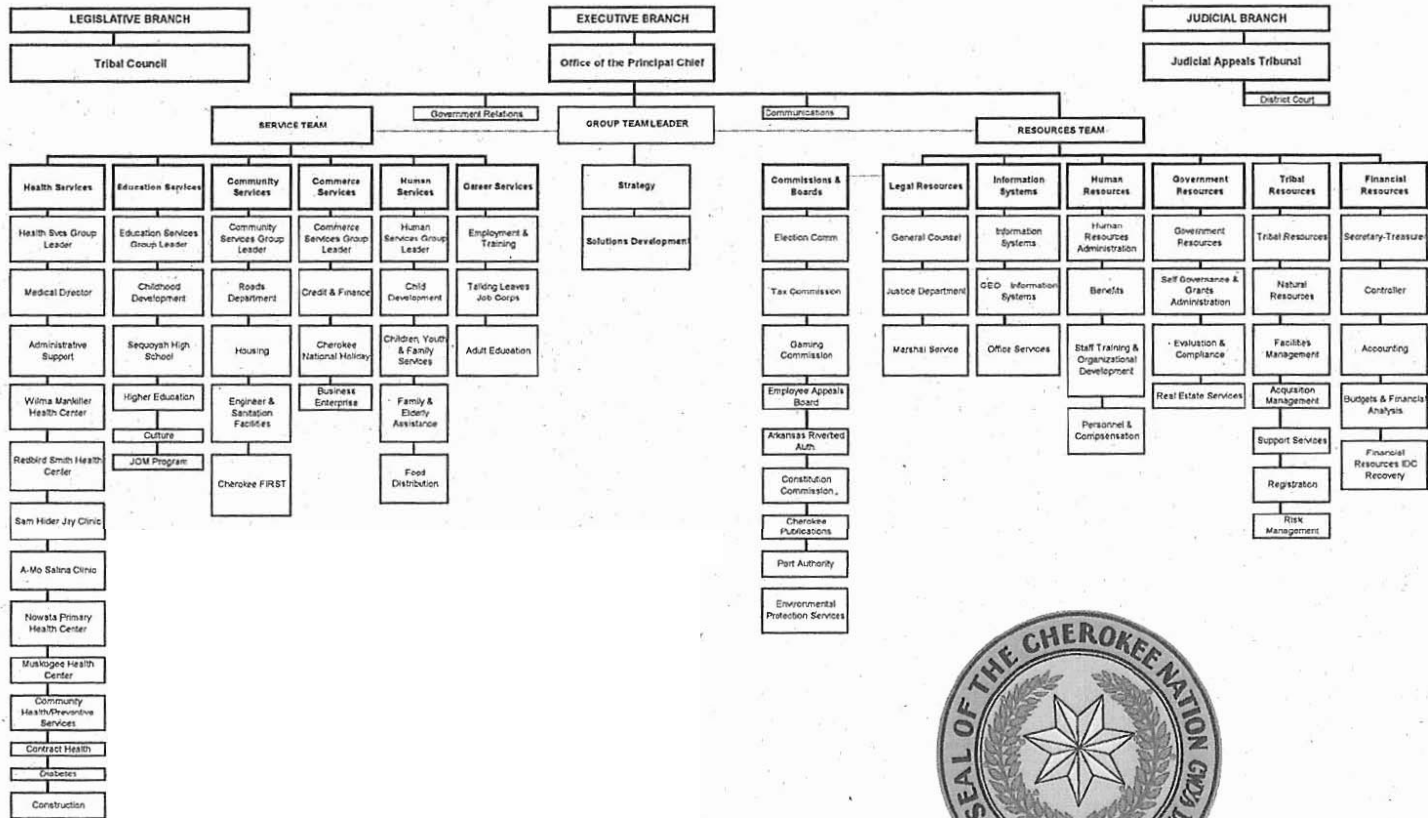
LEGISLATIVE BRANCH

Tribal Council

EXECUTIVE BRANCH

Office of the Principal Chief

JUDICIAL BRANCH

Judicial Appeals Tribunal

District Court

Government Relations

Communications

SERVICE TEAM

GROUP TEAM LEADER

RESOURCES TEAM

Health Services

Health Svcs Group Leader

Medical Director

Administrative Support

Wilma Mankiller Health Center

Redbird Smith Health Center

Sam Hider Jay Clinic

A-Mo Salina Clinic

Nowata Primary Health Center

Muskogee Health Center

Community Health/Preventive Services

Contract Health

Diabetes

Construction

Education Services

Education Services Group Leader

Childhood Development

Sequoyah High School

Higher Education

Culture

JOM Program

Community Services

Community Services Group Leader

Roads Department

Housing

Engineer & Sanitation Facilities

Cherokee FIRST

Commerce Services

Commerce Services Group Leader

Credit & Finance

Cherokee National Holiday

Business Enterprise

Human Services

Human Services Group Leader

Child Development

Children, Youth & Family Services

Family & Elderly Assistance

Food Distribution

Career Services

Employment & Training

Talking Leaves Job Corps

Adult Education

Strategy

Solutions Development

Commissions & Boards

Election Comm

Tax Commission

Gaming Commission

Employee Appeals Board

Arkansas Riverbed Auth.

Constitution Commission

Cherokee Publications

Port Authority

Environmental Protection Services

Legal Resources

General Counsel

Justice Department

Marshal Service

Information Systems

Information Systems

GEO Information Systems

Office Services

Human Resources

Human Resources Administration

Benefits

Staff Training & Organizational Development

Personnel & Compensation

Government Resources

Government Resources

Self Governance & Grants Administration

Evaluation & Compliance

Real Estate Services

Tribal Resources

Tribal Resources

Natural Resources

Facilities Management

Acquisition Management

Support Services

Registration

Risk Management

Financial Resources

Secretary-Treasurer

Controller

Accounting

Budgets & Financial Analysis

Financial Resources IDC Recovery

SEAL OF THE CHEROKEE NATION